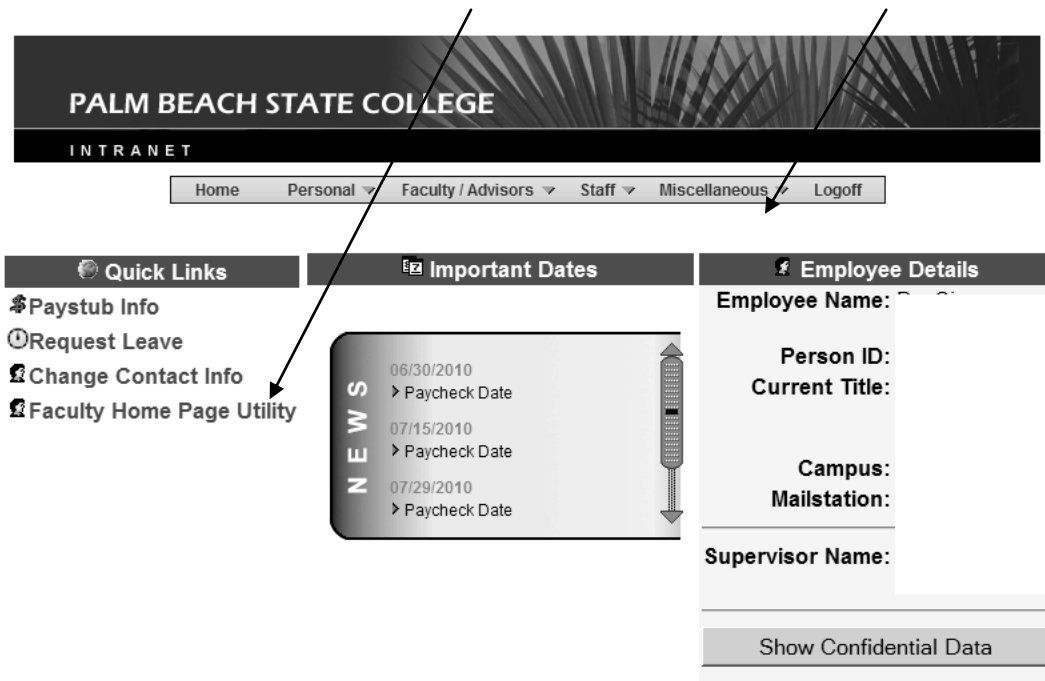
PALM BEACH STATE COLLEGE
INTRANET

Home Personal Faculty / Advisors Staff Miscellaneous Logoff

Quick Links
Paystub Info
Request Leave
Change Contact Info
Faculty Home Page Utility

Important Dates

NEWS
06/30/2010
Paycheck Date
07/15/2010
Paycheck Date
07/29/2010
Paycheck Date

Employee Details
Employee Name: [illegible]
Person ID:
Current Title:
Campus:
Mailstation:
Supervisor Name:
Show Confidential Data